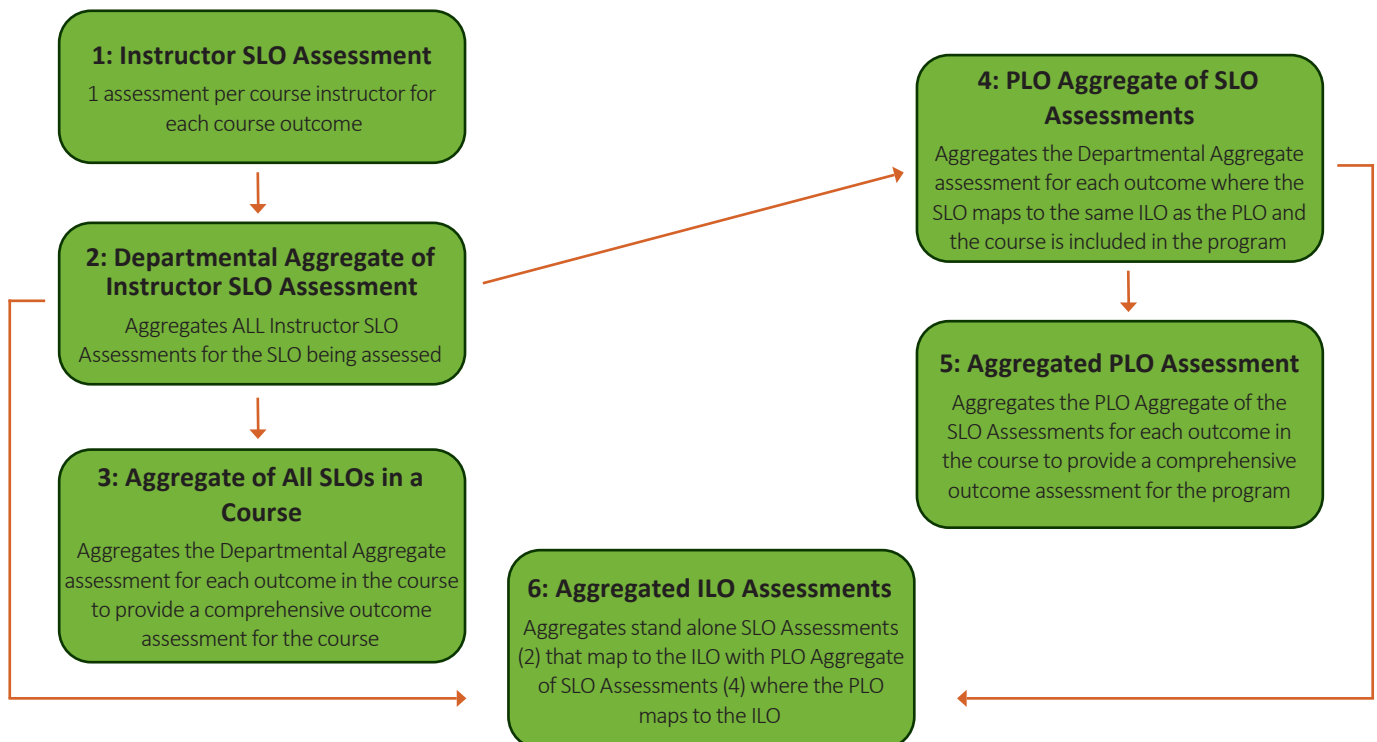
1: Instructor SLO Assessment
1 assessment per course instructor for each course outcome

2: Departmental Aggregate of Instructor SLO Assessment
Aggregates ALL Instructor SLO Assessments for the SLO being assessed

3: Aggregate of All SLOs in a Course
Aggregates the Departmental Aggregate assessment for each outcome in the course to provide a comprehensive outcome assessment for the course

4: PLO Aggregate of SLO Assessments
Aggregates the Departmental Aggregate assessment for each outcome where the SLO maps to the same ILO as the PLO and the course is included in the program

5: Aggregated PLO Assessment
Aggregates the PLO Aggregate of the SLO Assessments for each outcome in the course to provide a comprehensive outcome assessment for the program

6: Aggregated ILO Assessments
Aggregates stand alone SLO Assessments (2) that map to the ILO with PLO Aggregate of SLO Assessments (4) where the PLO maps to the ILO